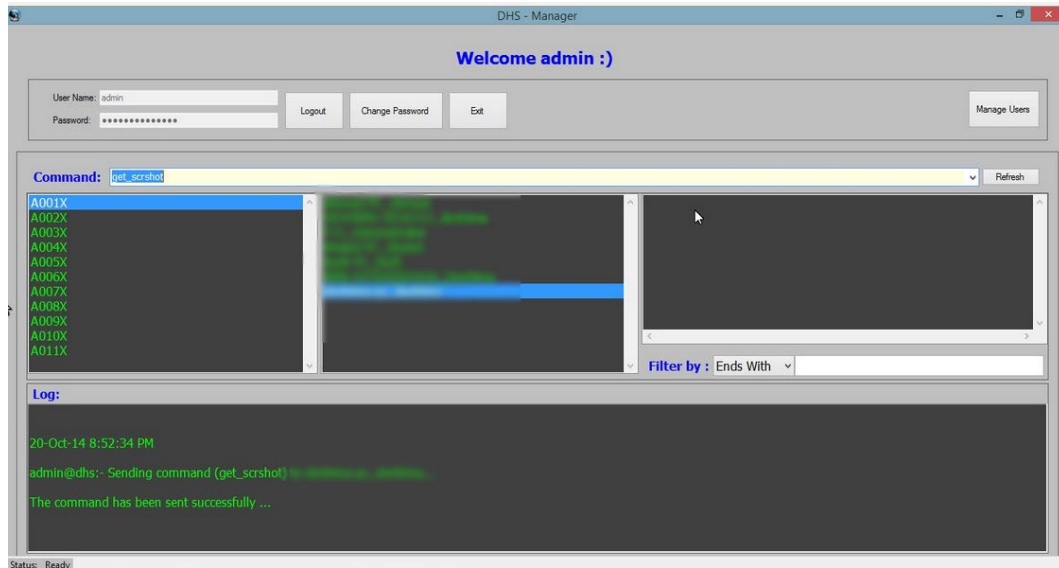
DHS - Manager

Welcome admin :)

User Name: admin
Password: ••••••••••••••

Logout
Change Password
Exit
Manage Users

Command: get_scrshot
Refresh

A001X
A002X
A003X
A004X
A005X
A006X
A007X
A008X
A009X
A010X
A011X

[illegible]

Filter by : Ends With

Log:

20-Oct-14 8:52:34 PM

admin@dhs:- Sending command (get_scrshot) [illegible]

The command has been sent successfully ...

Status: Ready